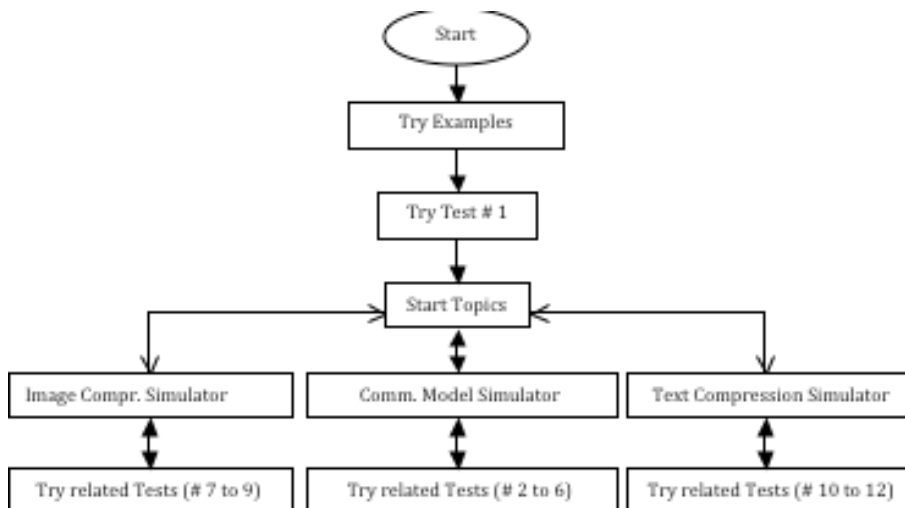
Start

Try Examples

Try Test # 1

Start Topics

Image Compr. Simulator

Comm. Model Simulator

Text Compression Simulator

Try related Tests (# 7 to 9)

Try related Tests (# 2 to 6)

Try related Tests (# 10 to 12)